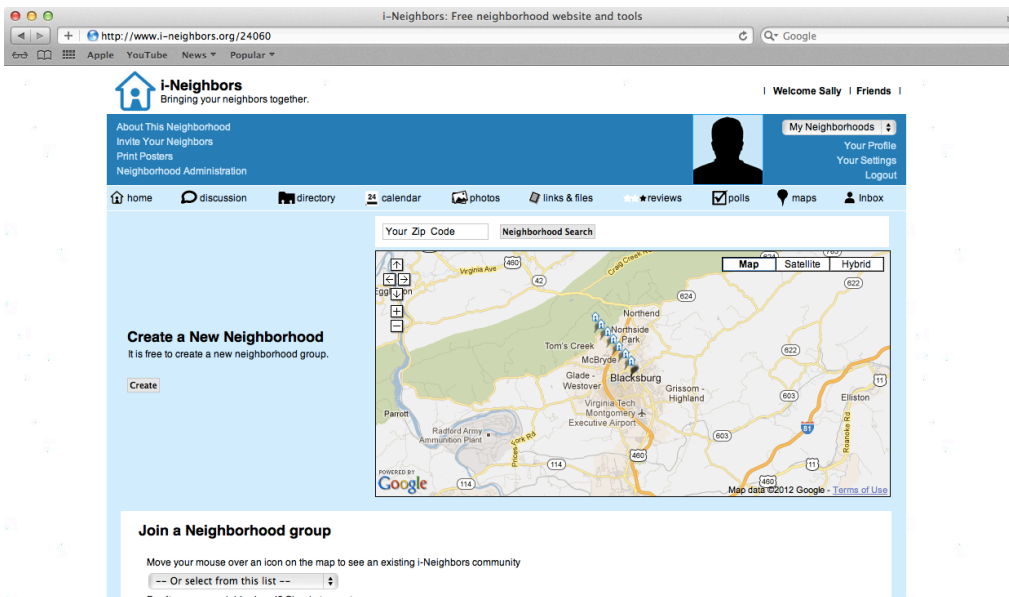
i-Neighbors: Free neighborhood website and tools

http://www.i-neighbors.org/24060

Google

Apple YouTube News ▾ Popular ▾

i-Neighbors
Bringing your neighbors together.

Welcome Sally | Friends

About This Neighborhood
Invite Your Neighbors
Print Posters
Neighborhood Administration

My Neighborhoods
Your Profile
Your Settings
Logout

home discussion directory 24 calendar photos links & files reviews polls maps Inbox

Your Zip Code Neighborhood Search

Map Satellite Hybrid

Virginia Ave 460 42 Craig Creek Rd Eggleston 624 Northend 622 Northside Park Tom's Creek McBryde Glade - Westover Blacksburg Grissom - Highland 822 Ellison 603 Parrott Virginia Tech Montgomery Executive Airport Radford Army Ammunition Plant Prices Fork Rd 114 114 460 603 81 11 Roanoke Rd 460 11

POWERED BY Google Map data ©2012 Google - Terms of Use

Create a New Neighborhood
It is free to create a new neighborhood group.

Create

Join a Neighborhood group

Move your mouse over an icon on the map to see an existing i-Neighbors community

-- Or select from this list --

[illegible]